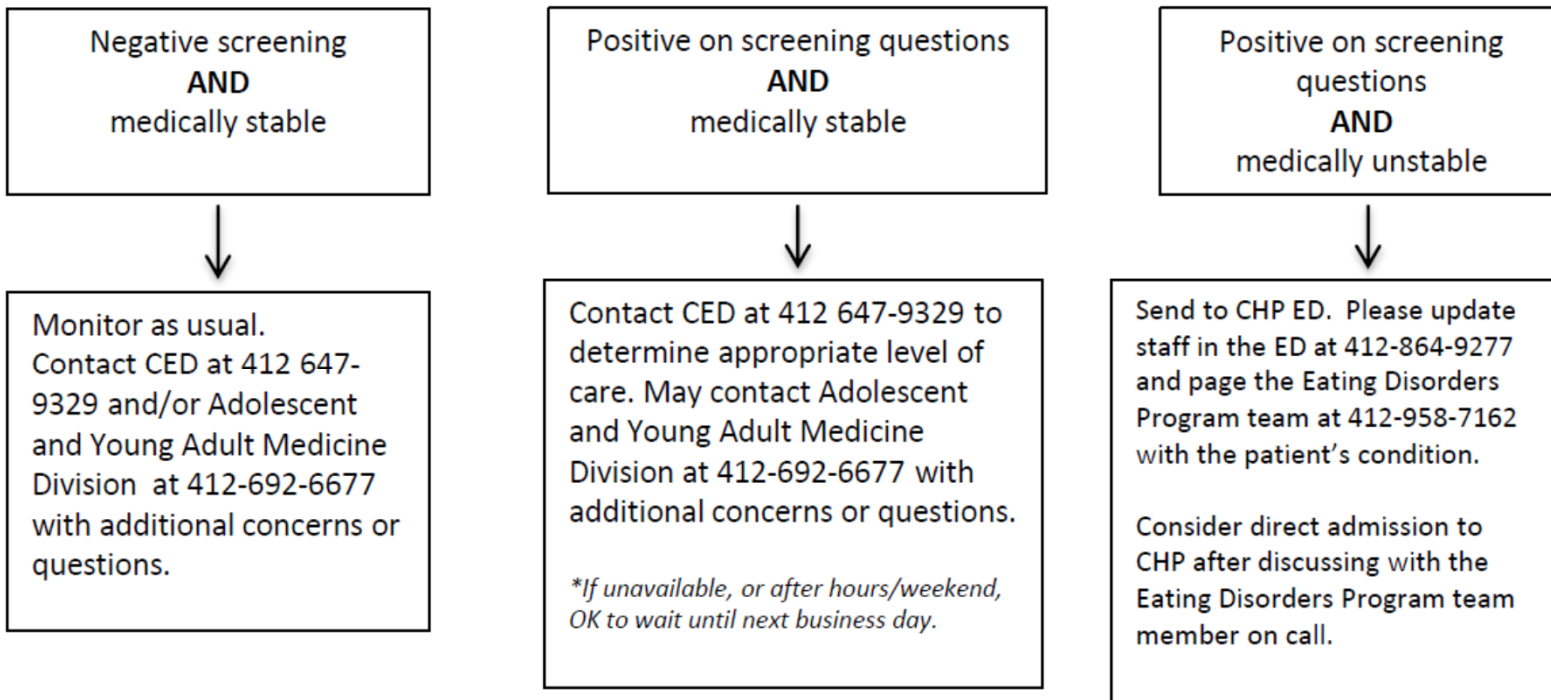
Negative screening
**AND**
medically stable

Monitor as usual.
Contact CED at 412 647-9329 and/or Adolescent and Young Adult Medicine Division at 412-692-6677 with additional concerns or questions.

Positive on screening questions
**AND**
medically stable

Contact CED at 412 647-9329 to determine appropriate level of care. May contact Adolescent and Young Adult Medicine Division at 412-692-6677 with additional concerns or questions.

*\*If unavailable, or after hours/weekend, OK to wait until next business day.*

Positive on screening questions
**AND**
medically unstable

Send to CHP ED. Please update staff in the ED at 412-864-9277 and page the Eating Disorders Program team at 412-958-7162 with the patient's condition.

Consider direct admission to CHP after discussing with the Eating Disorders Program team member on call.